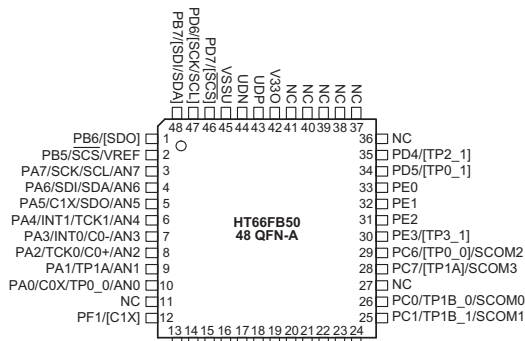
PB7/[SDI/SDA]
PD6/[SCK/SCL]
PD7/[$\overline{SCS}$]
VSSU
UDN
UDP
V33O
NC
NC
NC
NC

48 47 46 45 44 43 42 41 40 39 38 37

PB6/[SDO] 1
PB5/$\overline{SCS}$/VREF 2
PA7/SCK/SCL/AN7 3
PA6/SDI/SDA/AN6 4
PA5/C1X/SDO/AN5 5
PA4/INT1/TCK1/AN4 6
PA3/INT0/C0-/AN3 7
PA2/TCK0/C0+/AN2 8
PA1/TP1A/AN1 9
PA0/C0X/TP0_0/AN0 10
NC 11
PF1/[C1X] 12

HT66FB50
48 QFN-A

36 NC
35 PD4/[TP2_1]
34 PD5/[TP0_1]
33 PE0
32 PE1
31 PE2
30 PE3/[TP3_1]
29 PC6/[TP0_0]/SCOM2
28 PC7/[TP1A]/SCOM3
27 NC
26 PC0/TP1B_0/SCOM0
25 PC1/TP1B_1/SCOM1

13 14 15 16 17 18 19 20 21 22 23 24